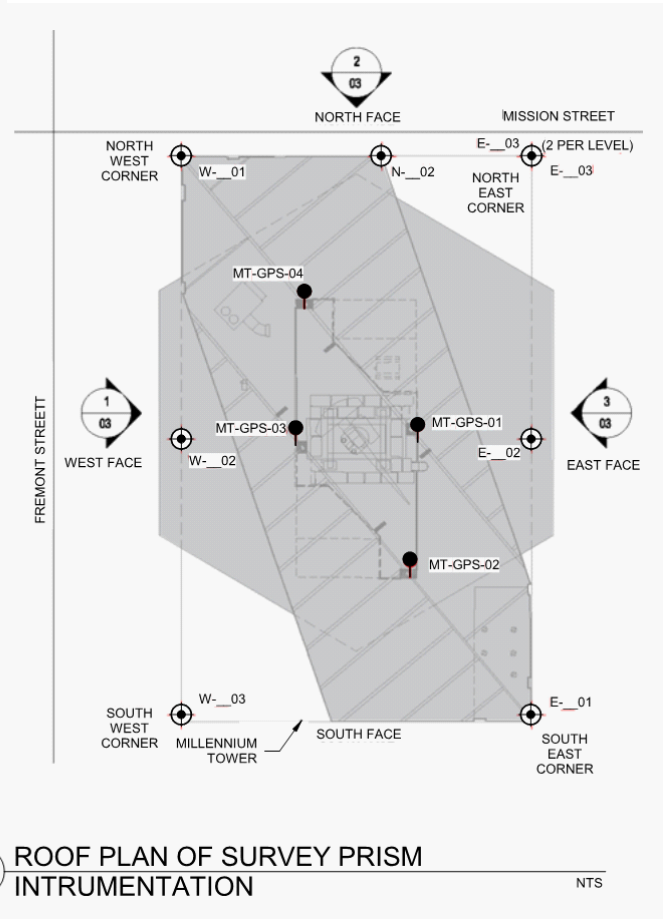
2
03
NORTH FACE
MISSION STREET
NORTH WEST CORNER
W-__01
N-__02
E-__03
(2 PER LEVEL)
E-__03
NORTH EAST CORNER
MT-GPS-04
1
03
MT-GPS-03
MT-GPS-01
3
03
FREMONT STREETT
WEST FACE
W-__02
E-__02
EAST FACE
MT-GPS-02
W-__03
SOUTH WEST CORNER
MILLENNIUM TOWER
SOUTH FACE
E-__01
SOUTH EAST CORNER

ROOF PLAN OF SURVEY PRISM INTRUMENTATION
NTS